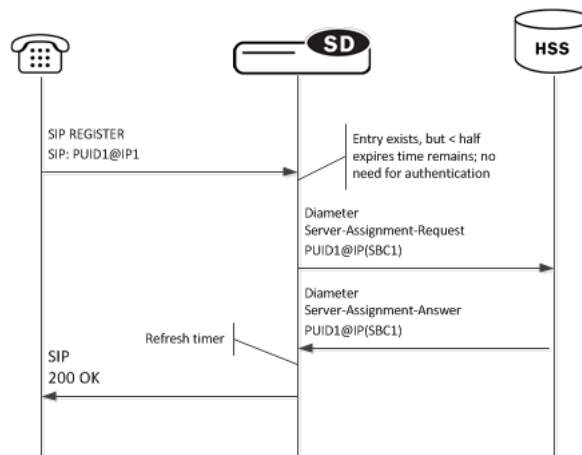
SD

HSS

SIP REGISTER
SIP: PUID1@IP1

Entry exists, but < half expires time remains; no need for authentication

Diameter
Server-Assignment-Request
PUID1@IP(SBC1)

Diameter
Server-Assignment-Answer
PUID1@IP(SBC1)

Refresh timer

SIP
200 OK